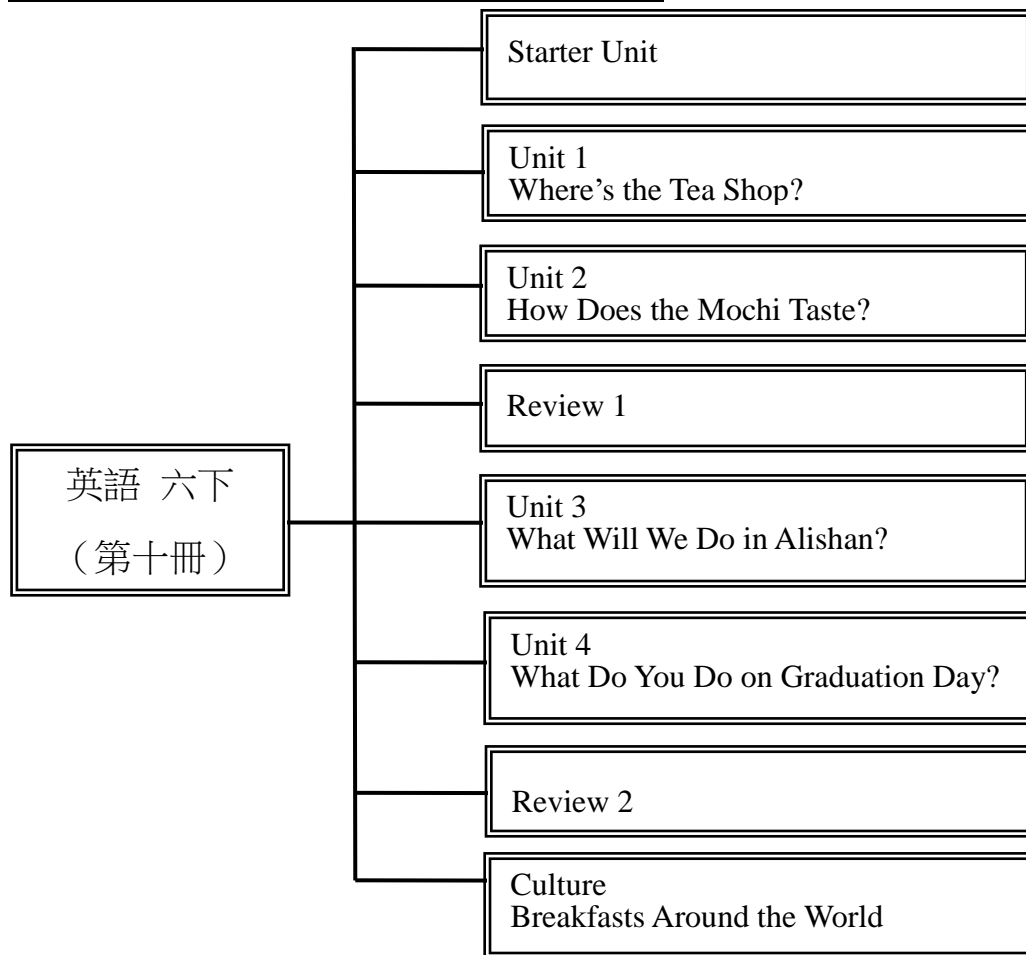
英語 六下
（第十冊）

Starter Unit

Unit 1
Where’s the Tea Shop?

Unit 2
How Does the Mochi Taste?

Review 1

Unit 3
What Will We Do in Alishan?

Unit 4
What Do You Do on Graduation Day?

Review 2

Culture
Breakfasts Around the World